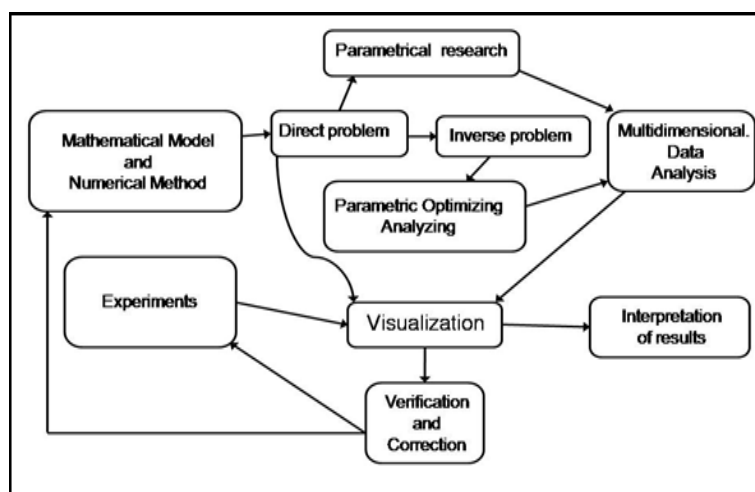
Parametrical research

Mathematical Model and Numerical Method

Direct problem

Inverse problem

Multidimensional. Data Analysis

Parametric Optimizing Analyzing

Experiments

Visualization

Interpretation of results

Verification and Correction